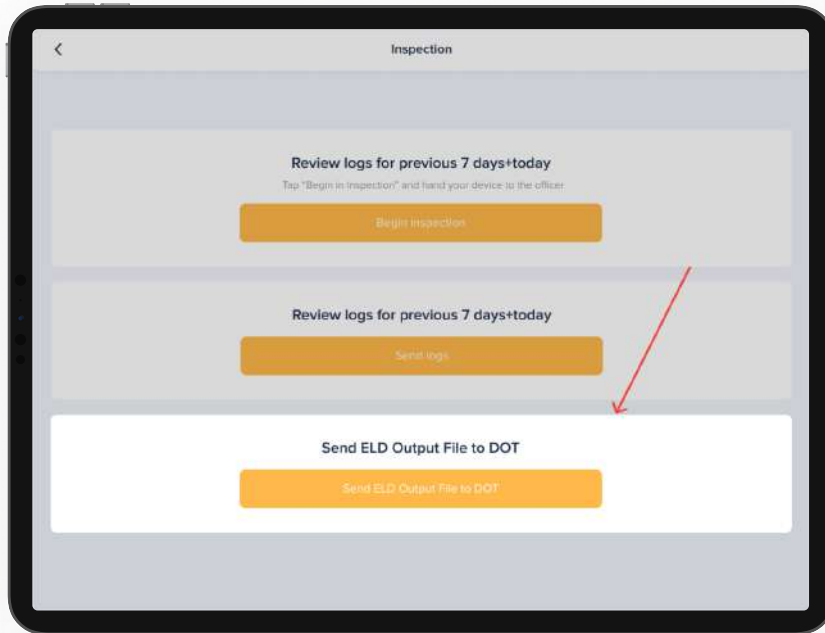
Inspection

Review logs for previous 7 days+today

Tap "Begin in inspection" and hand your device to the officer

Begin inspection

Review logs for previous 7 days+today

Send logs

Send ELD Output File to DOT

Send ELD Output File to DOT